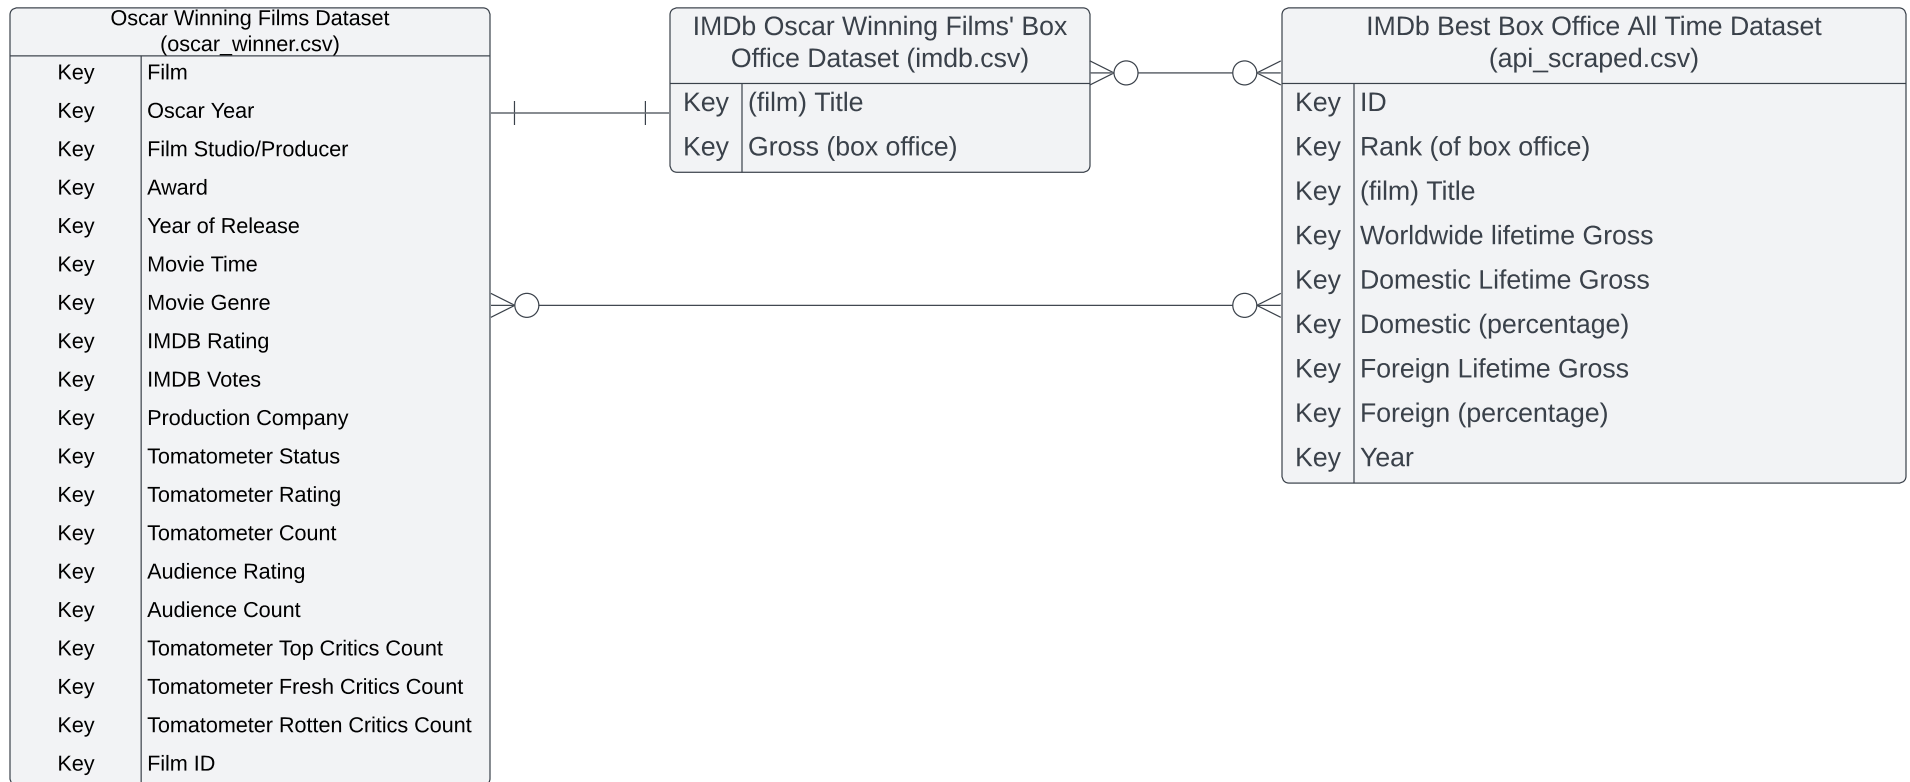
Oscar Winning Films Dataset (oscar_winner.csv)

| Key | Film |
|---|---|
| Key | Oscar Year |
| Key | Film Studio/Producer |
| Key | Award |
| Key | Year of Release |
| Key | Movie Time |
| Key | Movie Genre |
| Key | IMDB Rating |
| Key | IMDB Votes |
| Key | Production Company |
| Key | Tomatometer Status |
| Key | Tomatometer Rating |
| Key | Tomatometer Count |
| Key | Audience Rating |
| Key | Audience Count |
| Key | Tomatometer Top Critics Count |
| Key | Tomatometer Fresh Critics Count |
| Key | Tomatometer Rotten Critics Count |
| Key | Film ID |

IMDb Oscar Winning Films' Box Office Dataset (imdb.csv)

| Key | (film) Title |
|---|---|
| Key | Gross (box office) |

IMDb Best Box Office All Time Dataset (api_scraped.csv)

| Key | ID |
|---|---|
| Key | Rank (of box office) |
| Key | (film) Title |
| Key | Worldwide lifetime Gross |
| Key | Domestic Lifetime Gross |
| Key | Domestic (percentage) |
| Key | Foreign Lifetime Gross |
| Key | Foreign (percentage) |
| Key | Year |